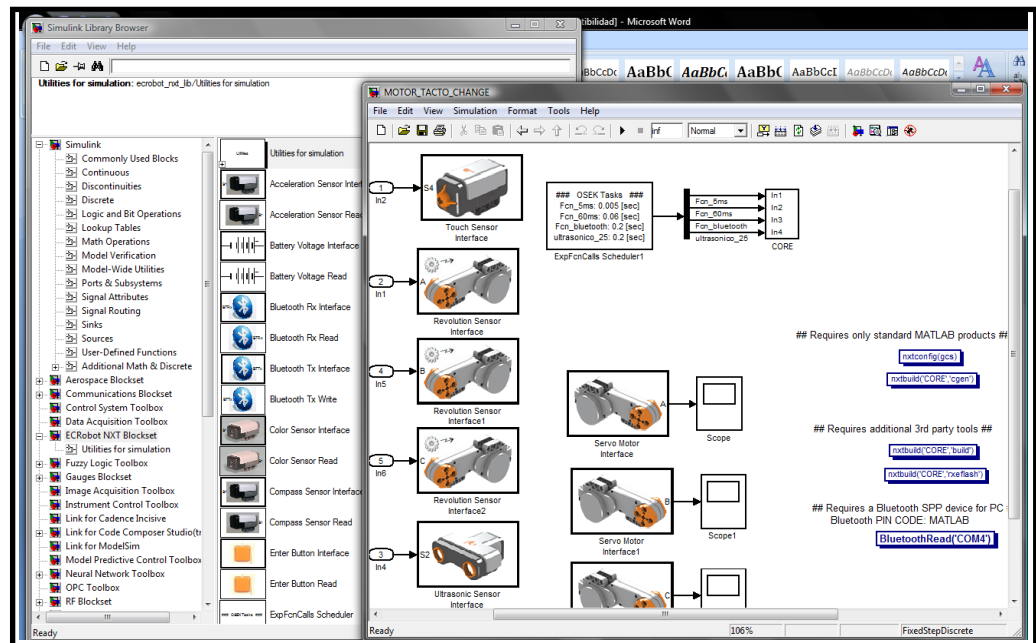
Simulink Library Browser
File Edit View Help
Utilities for simulation: ecrobot_nxt_lib/Utilities for simulation
Simulink
Commonly Used Blocks
Continuous
Discontinuities
Discrete
Logic and Bit Operations
Lookup Tables
Math Operations
Model Verification
Model-Wide Utilities
Ports & Subsystems
Signal Attributes
Signal Routing
Sinks
Sources
User-Defined Functions
Additional Math & Discrete
Aerospace Blockset
Communications Blockset
Control System Toolbox
Data Acquisition Toolbox
ECRobot NXT Blockset
Utilities for simulation
Fuzzy Logic Toolbox
Gauges Blockset
Image Acquisition Toolbox
Instrument Control Toolbox
Link for Cadence Incisive
Link for Code Composer Studio(tr
Link for ModelSim
Model Predictive Control Toolbox
Neural Network Toolbox
OPC Toolbox
RF Blockset
Utilities for simulation
Acceleration Sensor Interf
Acceleration Sensor Read
Battery Voltage Interface
Battery Voltage Read
Bluetooth Rx Interface
Bluetooth Rx Read
Bluetooth Tx Interface
Bluetooth Tx Write
Color Sensor Interface
Color Sensor Read
Compass Sensor Interface
Compass Sensor Read
Enter Button Interface
Enter Button Read
ExpFcnCalls Scheduler
Ready
tibilidad] - Microsoft Word
AaBbCcDc AaBbC AaBbCc AaBbC AaBbCcI AaBbCcDc AaBbCcDc
MOTOR_TACTO_CHANGE
File Edit View Simulation Format Tools Help
inf Normal
1 In2 S4 Touch Sensor Interface
2 In1 A Revolution Sensor Interface
4 In5 B Revolution Sensor Interface1
5 In6 C Revolution Sensor Interface2
3 In4 S2 Ultrasonic Sensor Interface
### OSEK Tasks ###
Fcn_5ms: 0.005 [sec]
Fcn_60ms: 0.06 [sec]
Fcn_bluetooth: 0.2 [sec]
ultrasonico_25: 0.2 [sec]
ExpFcnCalls Scheduler1
Fcn_5ms Fcn_60ms Fcn_bluetooth ultrasonico_25
In1 In2 In3 In4 CORE
A Servo Motor Interface Scope
B Servo Motor Interface1 Scope1
C
## Requires only standard MATLAB products ##
nxtconfig(gcs)
nxtbuild('CORE','cgen')
## Requires additional 3rd party tools ##
nxtbuild('CORE','build')
nxtbuild('CORE','rxeflash')
## Requires a Bluetooth SPP device for PC
Bluetooth PIN CODE: MATLAB
BluetoothRead('COM4')
Ready 106% FixedStepDiscrete